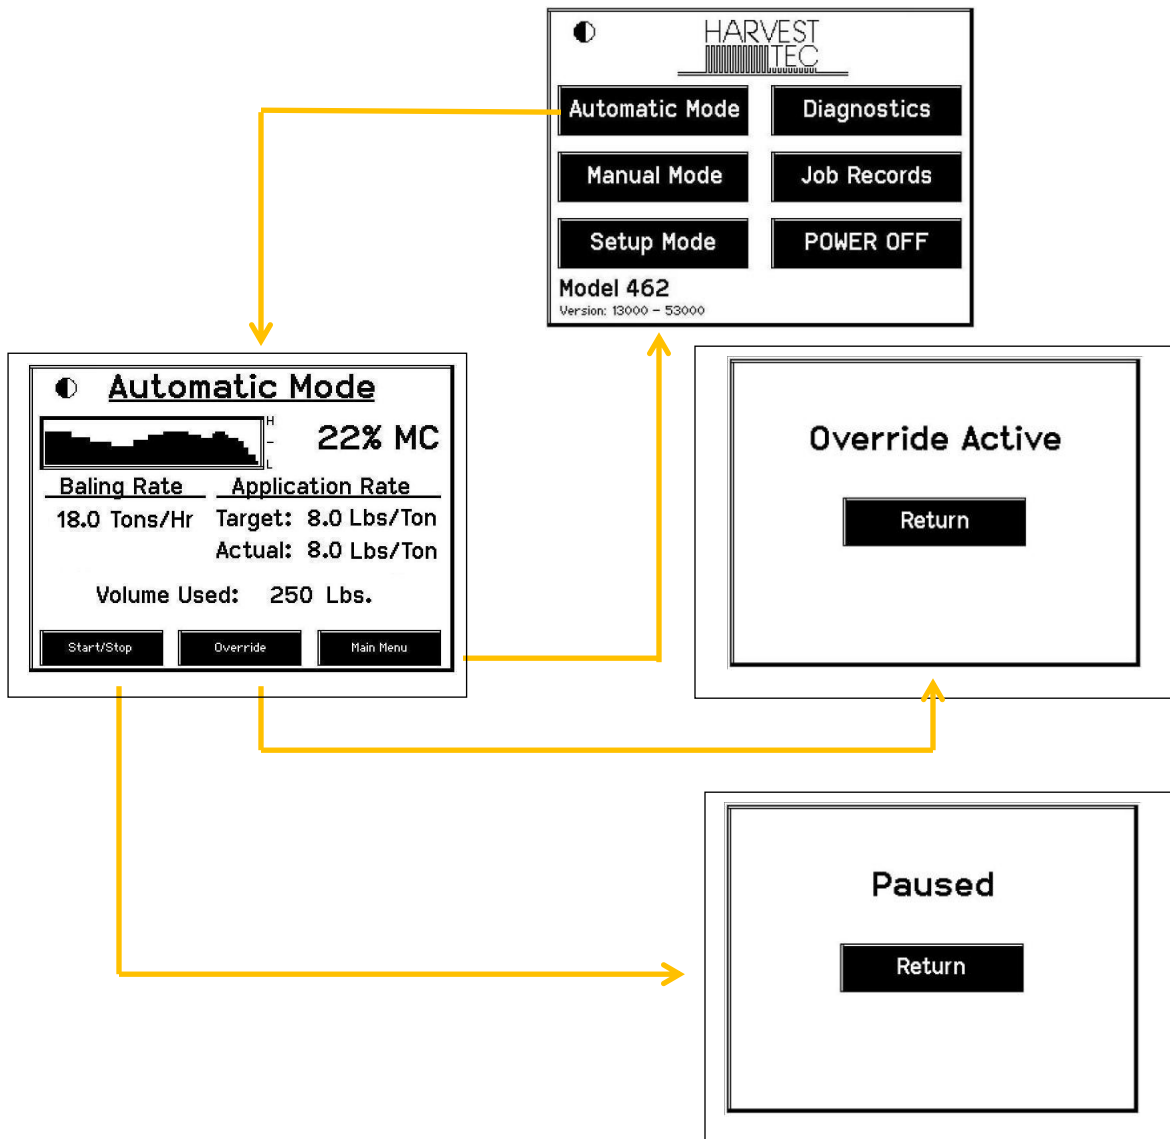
HARVEST TEC

Automatic Mode
Diagnostics
Manual Mode
Job Records
Setup Mode
POWER OFF

Model 462
Version: 13000 - 53000

Automatic Mode

H
-
L

22% MC

Baling Rate
18.0 Tons/Hr

Application Rate
Target: 8.0 Lbs/Ton
Actual: 8.0 Lbs/Ton

Volume Used: 250 Lbs.

Start/Stop
Override
Main Menu

Override Active

Return

Paused

Return